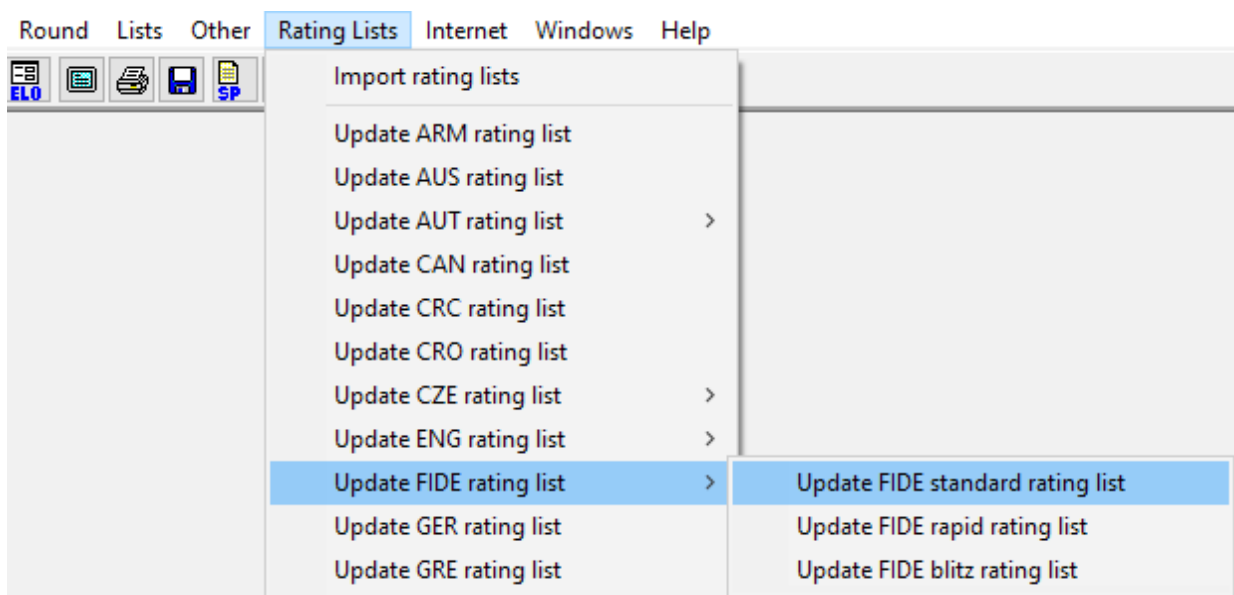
Round Lists Other Rating Lists Internet Windows Help

ELO SP

Import rating lists

Update ARM rating list
Update AUS rating list
Update AUT rating list >
Update CAN rating list
Update CRC rating list
Update CRO rating list
Update CZE rating list >
Update ENG rating list >
Update FIDE rating list >
Update GER rating list
Update GRE rating list

Update FIDE standard rating list
Update FIDE rapid rating list
Update FIDE blitz rating list